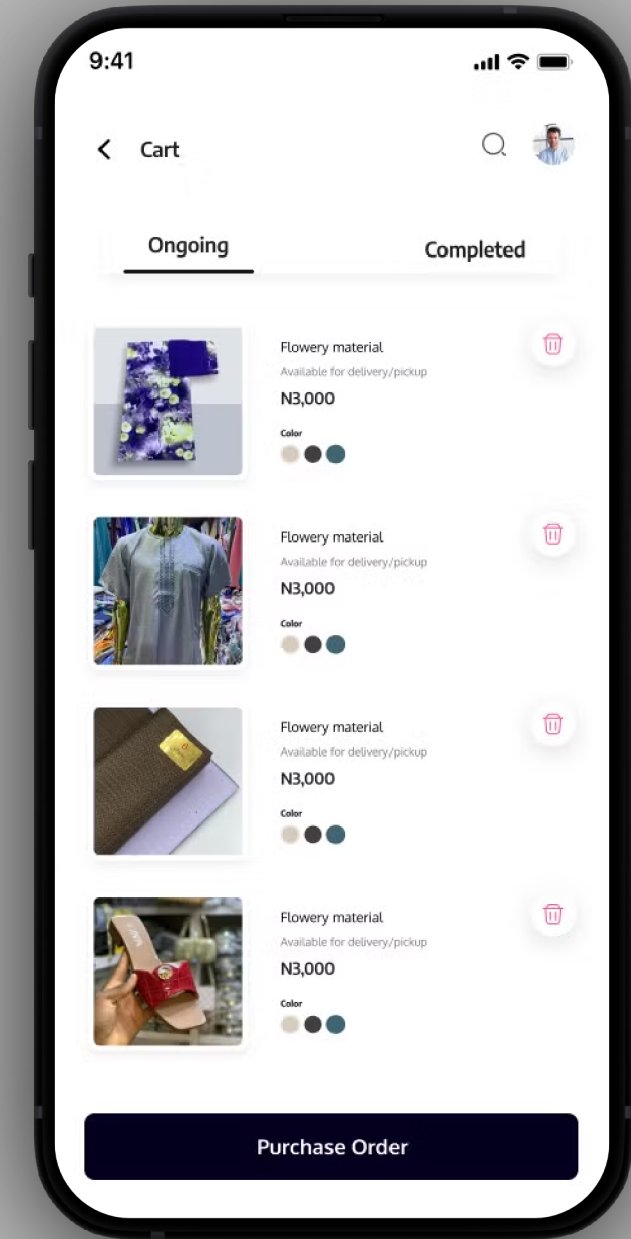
9:41

Cart

Ongoing

Completed

Flowery material
Available for delivery/pickup
N3,000
Color

Flowery material
Available for delivery/pickup
N3,000
Color

Flowery material
Available for delivery/pickup
N3,000
Color

Flowery material
Available for delivery/pickup
N3,000
Color

Purchase Order